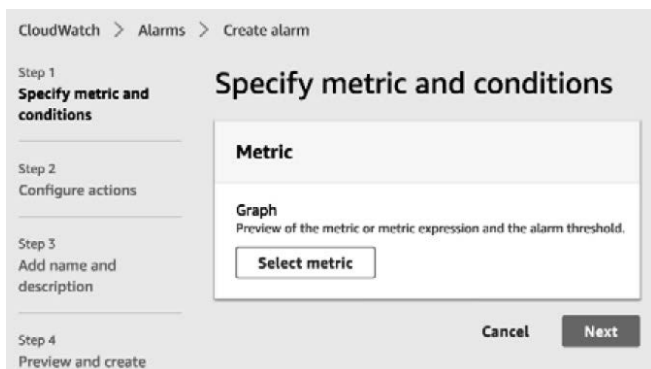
CloudWatch > Alarms > Create alarm

Step 1
Specify metric and conditions

Step 2
Configure actions

Step 3
Add name and description

Step 4
Preview and create

Specify metric and conditions

Metric

Graph
Preview of the metric or metric expression and the alarm threshold.

Select metric

Cancel

Next